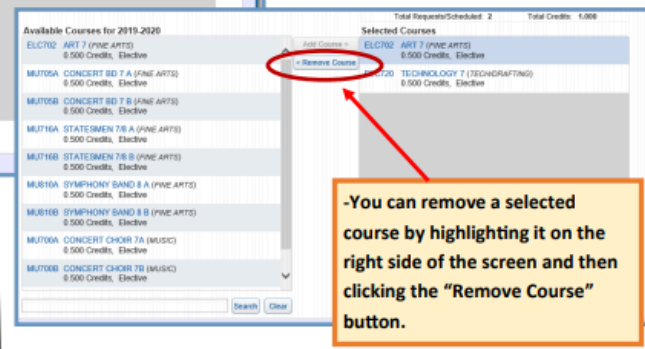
Total Requests/Scheduled: 2 Total Credits: 1.000

Available Courses for 2019-2020

ELC702 ART 7 (FINE ARTS)
0.500 Credits, Elective

MU705A CONCERT BD 7 A (FINE ARTS)
0.500 Credits, Elective

MU705B CONCERT BD 7 B (FINE ARTS)
0.500 Credits, Elective

MU716A STATESMEN 7/8 A (FINE ARTS)
0.500 Credits, Elective

MU716B STATESMEN 7/8 B (FINE ARTS)
0.500 Credits, Elective

MU810A SYMPHONY BAND 8 A (FINE ARTS)
0.500 Credits, Elective

MU810B SYMPHONY BAND 8 B (FINE ARTS)
0.500 Credits, Elective

MU700A CONCERT CHOIR 7A (MUSIC)
0.500 Credits, Elective

MU700B CONCERT CHOIR 7B (MUSIC)
0.500 Credits, Elective

Search Clear

Add Course >
< Remove Course

Selected Courses

ELC702 ART 7 (FINE ARTS)
0.500 Credits, Elective

ELC720 TECHNOLOGY 7 (TECH/DRAFTING)
0.500 Credits, Elective

-You can remove a selected course by highlighting it on the right side of the screen and then clicking the “Remove Course” button.